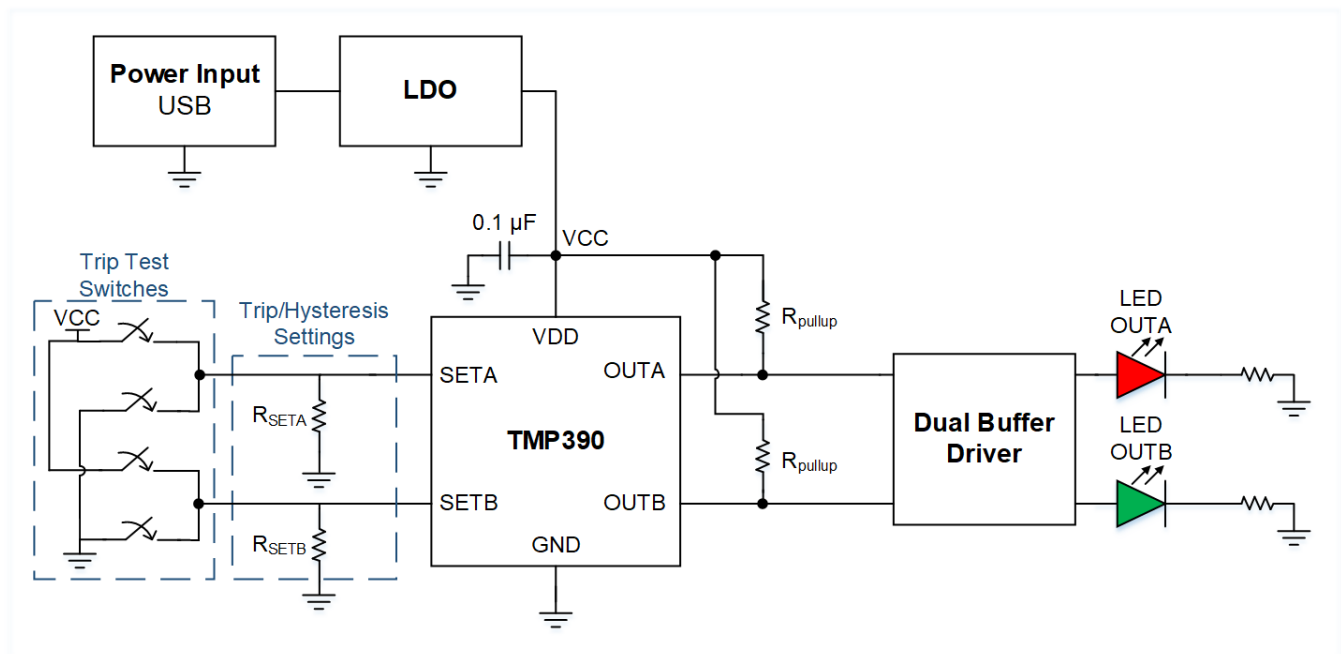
Power Input
USB

LDO

0.1 µF

VCC

Trip Test Switches

VCC

Trip/Hysteresis Settings

$R_{SETA}$

$R_{SETB}$

VDD

SETA

OUTA

TMP390

SETB

OUTB

GND

$R_{pullup}$

$R_{pullup}$

Dual Buffer Driver

LED
OUTA

LED
OUTB